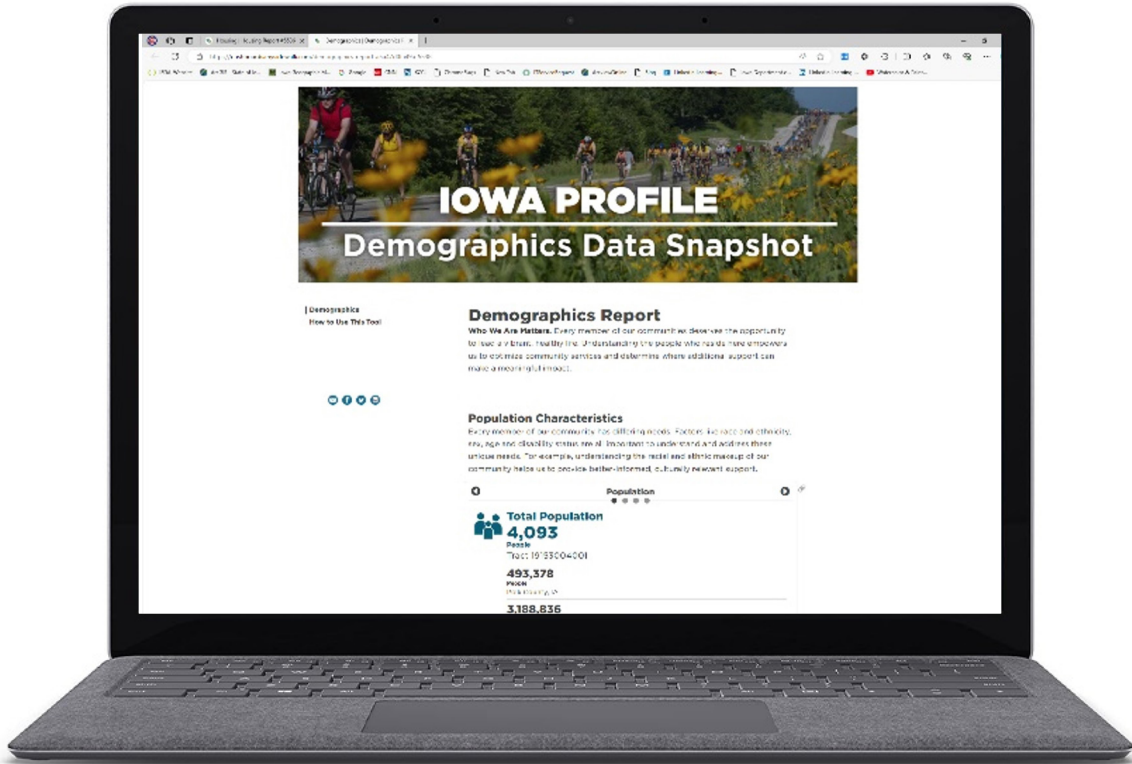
IOWA PROFILE
Demographics Data Snapshot

Demographics
How to Use This Tool

Demographics Report
Who We Are Matters. Every member of our community deserves the opportunity to lead a long, healthy life. Understanding the people who reside here empowers us to optimize community services and determine where additional support can make a meaningful impact.

Population Characteristics
Every member of our community has differing needs. Factors like race and ethnicity, sex, age and disability status are all important to understand and address these unique needs. For example, understanding the racial and ethnic makeup of our community helps us to provide better-informed, culturally relevant support.

Population

Total Population
4,093
People
Tract 19153004001

493,378
People
Polk County, IA

3,188,836